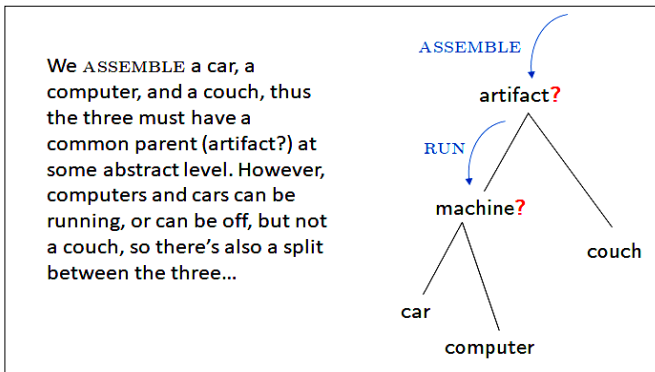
We ASSEMBLE a car, a computer, and a couch, thus the three must have a common parent (artifact?) at some abstract level. However, computers and cars can be running, or can be off, but not a couch, so there's also a split between the three...

ASSEMBLE

artifact?

RUN

machine?

couch

car

computer